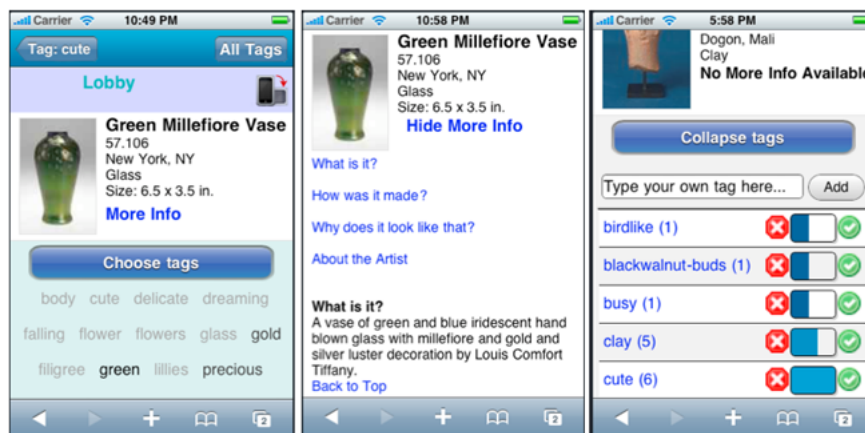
Carrier 10:49 PM

Tag: cute

All Tags

Lobby

Green Millefiore Vase
57.106
New York, NY
Glass
Size: 6.5 x 3.5 in.
More Info

Choose tags

body cute delicate dreaming
falling flower flowers glass gold
filigree green lillies precious

Carrier 10:58 PM

Green Millefiore Vase
57.106
New York, NY
Glass
Size: 6.5 x 3.5 in.
Hide More Info

What is it?

How was it made?

Why does it look like that?

About the Artist

What is it?
A vase of green and blue iridescent hand blown glass with millefiore and gold and silver luster decoration by Louis Comfort Tiffany.
Back to Top

Carrier 5:58 PM

Dogon, Mali
Clay
No More Info Available

Collapse tags

Type your own tag here...

Add

birdlike (1)

blackwalnut-buds (1)

busy (1)

clay (5)

cute (6)